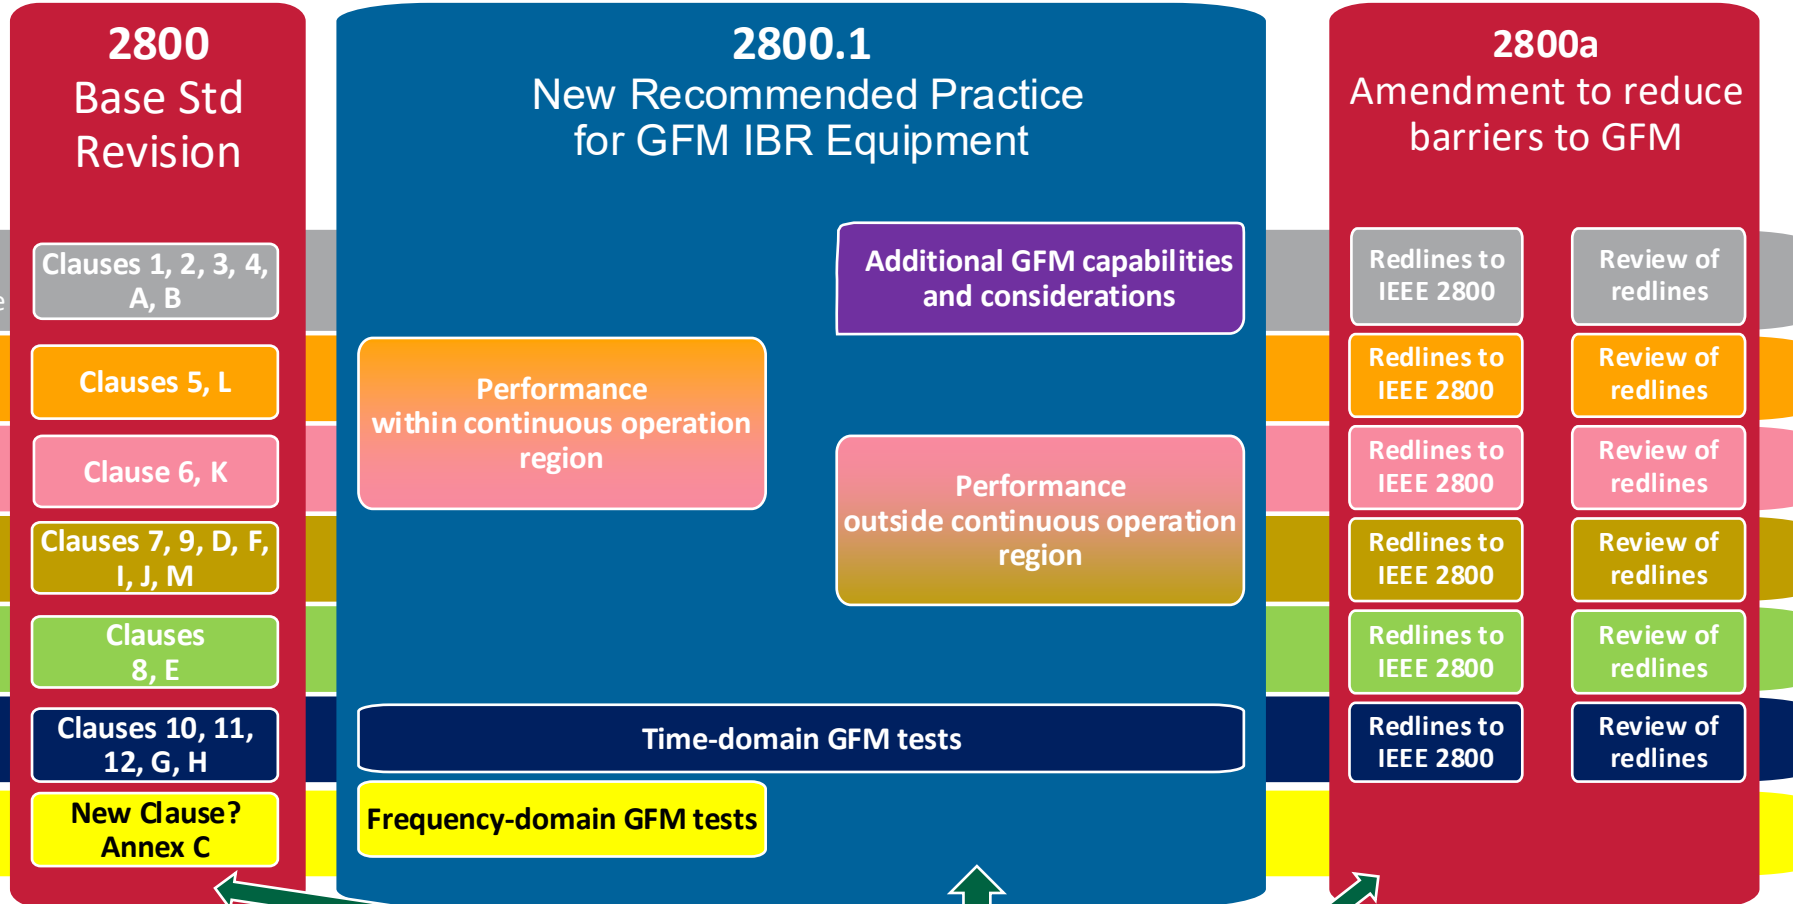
2800
Base Std
Revision

Clauses 1, 2, 3, 4, A, B

Clauses 5, L

Clause 6, K

Clauses 7, 9, D, F, I, J, M

Clauses 8, E

Clauses 10, 11, 12, G, H

New Clause? Annex C

2800.1
New Recommended Practice
for GFM IBR Equipment

Additional GFM capabilities and considerations

Performance within continuous operation region

Performance outside continuous operation region

Time-domain GFM tests

Frequency-domain GFM tests

2800a
Amendment to reduce barriers to GFM

Redlines to IEEE 2800

Review of redlines

Redlines to IEEE 2800

Review of redlines

Redlines to IEEE 2800

Review of redlines

Redlines to IEEE 2800

Review of redlines

Redlines to IEEE 2800

Review of redlines

Redlines to IEEE 2800

Review of redlines